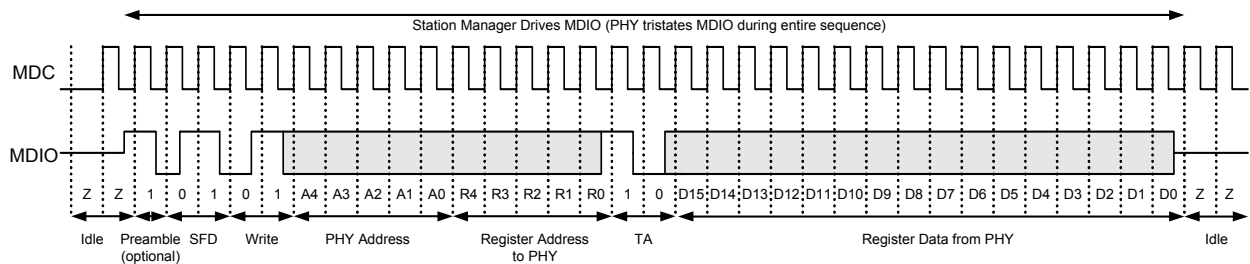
Station Manager Drives MDIO (PHY tristates MDIO during entire sequence)

MDC

MDIO

Z Z 1 0 1 0 1 A4 A3 A2 A1 A0 R4 R3 R2 R1 R0 1 0 D15 D14 D13 D12 D11 D10 D9 D8 D7 D6 D5 D4 D3 D2 D1 D0 Z Z

Idle Preamble (optional) SFD Write PHY Address Register Address to PHY TA Register Data from PHY Idle